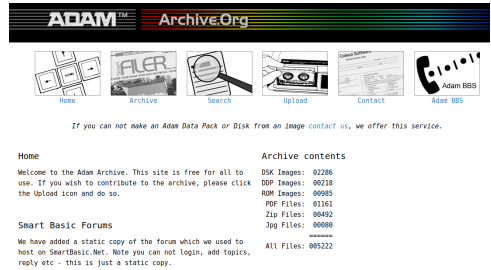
ADAM™ Archive.Org

FILER

Home Archive Search Upload Contact Adam BBS

Adam BBS

If you can not make an Adam Data Pack or Disk from an image contact us, we offer this service.

Home

Welcome to the Adam Archive. This site is free for all to use. If you wish to contribute to the archive, please click the Upload icon and do so.

Smart Basic Forums

We have added a static copy of the forum which we used to host on SmartBasic.Net. Note you can not login, add topics, reply etc - this is just a static copy.

Archive contents

DSK Images: 02286
DDP Images: 00218
ROM Images: 00985
PDF Files: 01161
Zip Files: 00492
Jpg Files: 00080
======
All Files: 005222